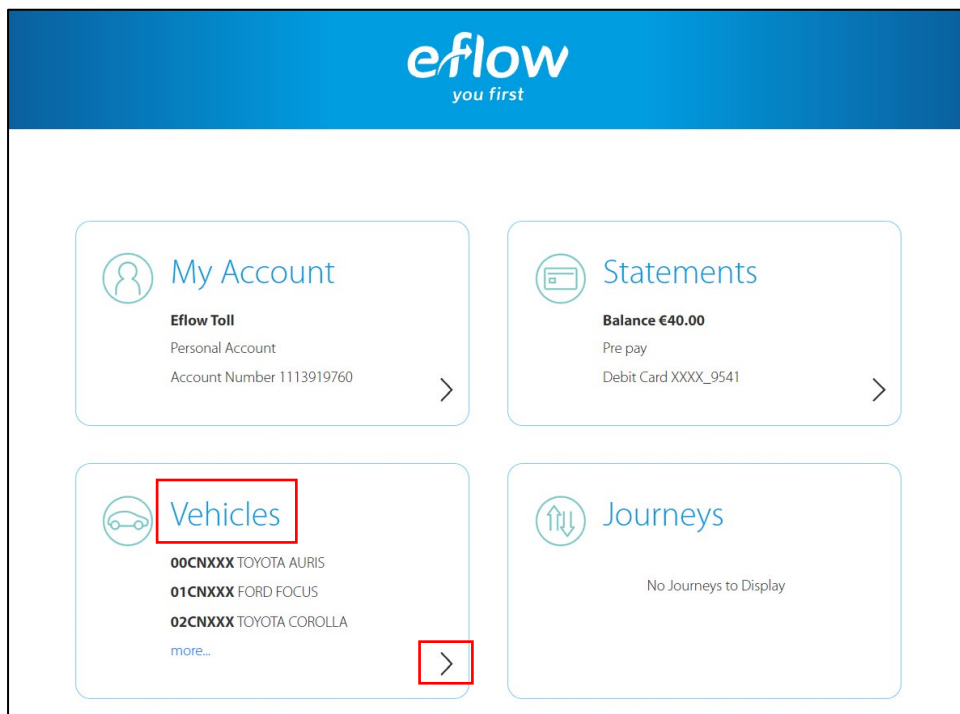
eflow
you first

My Account
Eflow Toll
Personal Account
Account Number 1113919760

Statements
Balance €40.00
Pre pay
Debit Card XXXX_9541

Vehicles
00CNXXX TOYOTA AURIS
01CNXXX FORD FOCUS
02CNXXX TOYOTA COROLLA
more...

Journeys
No Journeys to Display